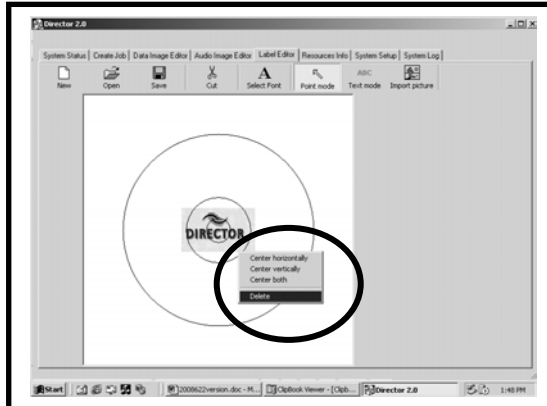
Director 2.0

System Status | Create Job | Data Image Editor | Audio Image Editor | Label Editor | Resources Info | System Setup | System Log

New Open Save Cut Select Font Point mode Text mode Import picture

DIRECTOR

Center horizontally
Center vertically
Center both
Delete

Start 2006622version.doc - M... ClipBook Viewer - [Clipb... Director 2.0 1:48 PM